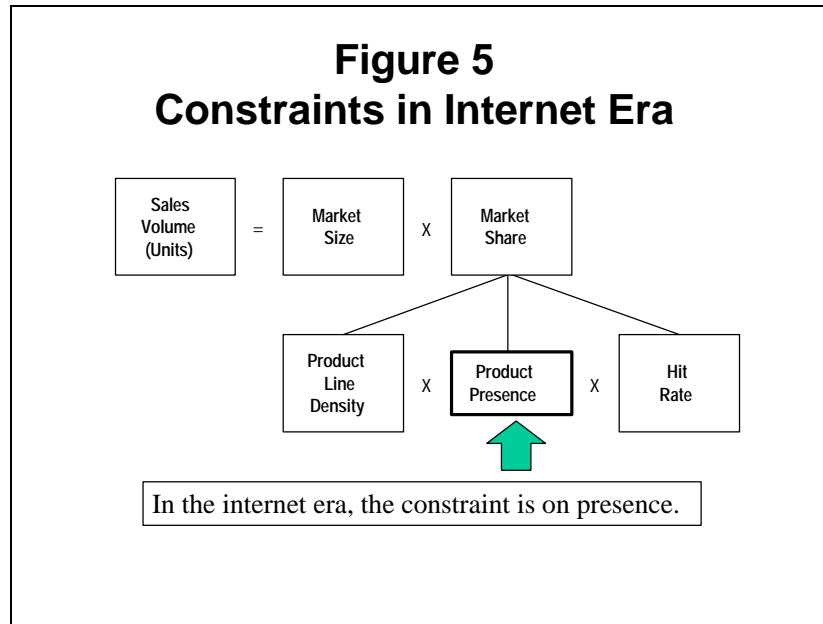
Figure 5
Constraints in Internet Era

Sales Volume (Units)

=

Market Size

X

Market Share

Product Line Density

X

Product Presence

X

Hit Rate

In the internet era, the constraint is on presence.